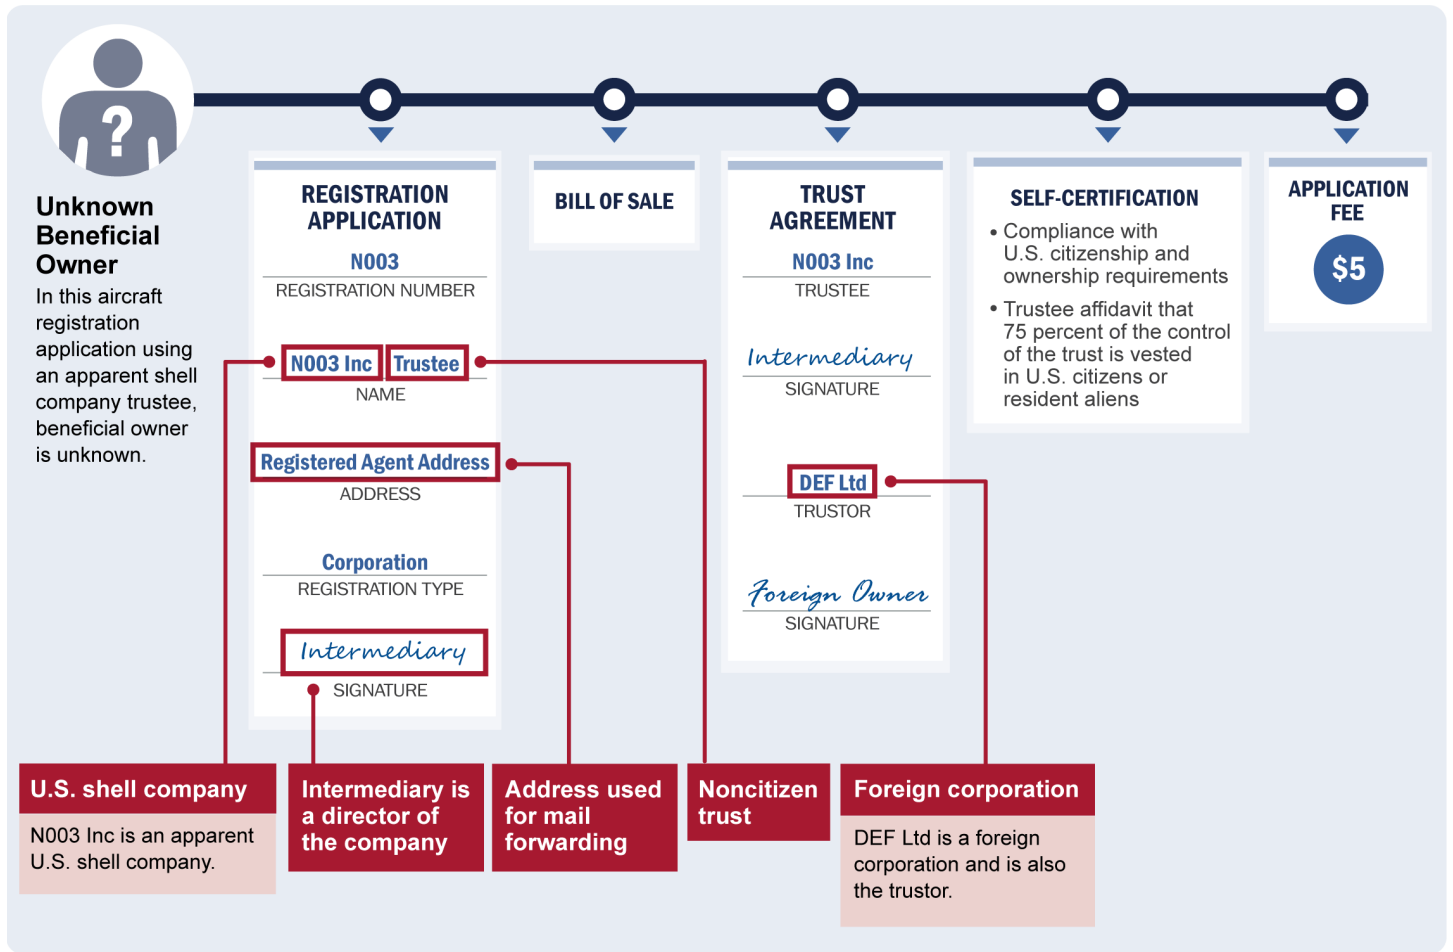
Unknown Beneficial Owner

In this aircraft registration application using an apparent shell company trustee, beneficial owner is unknown.

REGISTRATION APPLICATION

N003
REGISTRATION NUMBER

N003 Inc Trustee
NAME

Registered Agent Address
ADDRESS

Corporation
REGISTRATION TYPE

Intermediary
SIGNATURE

BILL OF SALE

TRUST AGREEMENT

N003 Inc
TRUSTEE

Intermediary
SIGNATURE

DEF Ltd
TRUSTOR

Foreign Owner
SIGNATURE

SELF-CERTIFICATION

• Compliance with U.S. citizenship and ownership requirements
• Trustee affidavit that 75 percent of the control of the trust is vested in U.S. citizens or resident aliens

APPLICATION FEE

$5

U.S. shell company

N003 Inc is an apparent U.S. shell company.

Intermediary is a director of the company

Address used for mail forwarding

Noncitizen trust

Foreign corporation

DEF Ltd is a foreign corporation and is also the trustor.